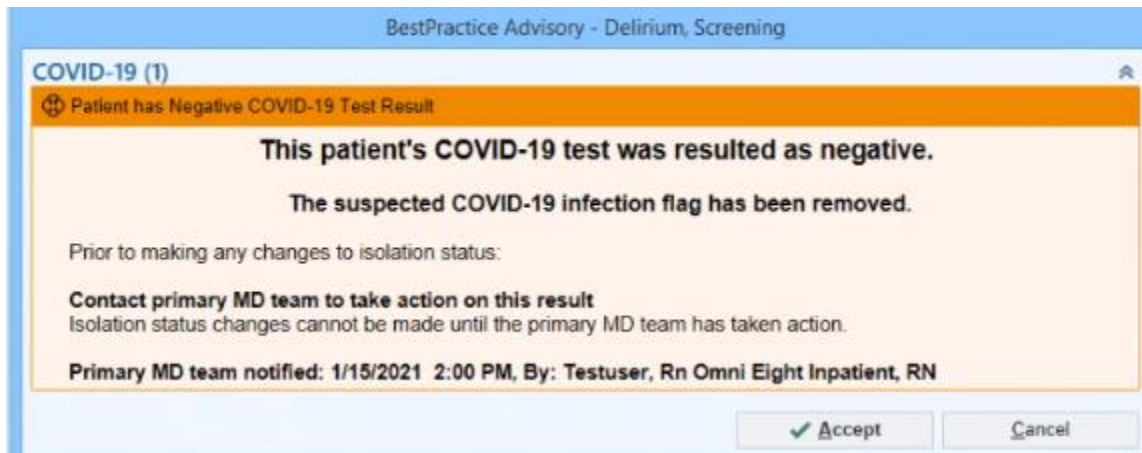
BestPractice Advisory - Delirium, Screening

COVID-19 (1)

Patient has Negative COVID-19 Test Result

This patient's COVID-19 test was resulted as negative.

The suspected COVID-19 infection flag has been removed.

Prior to making any changes to isolation status:

Contact primary MD team to take action on this result
Isolation status changes cannot be made until the primary MD team has taken action.

Primary MD team notified: 1/15/2021 2:00 PM, By: Testuser, Rn Omni Eight Inpatient, RN

Accept

Cancel